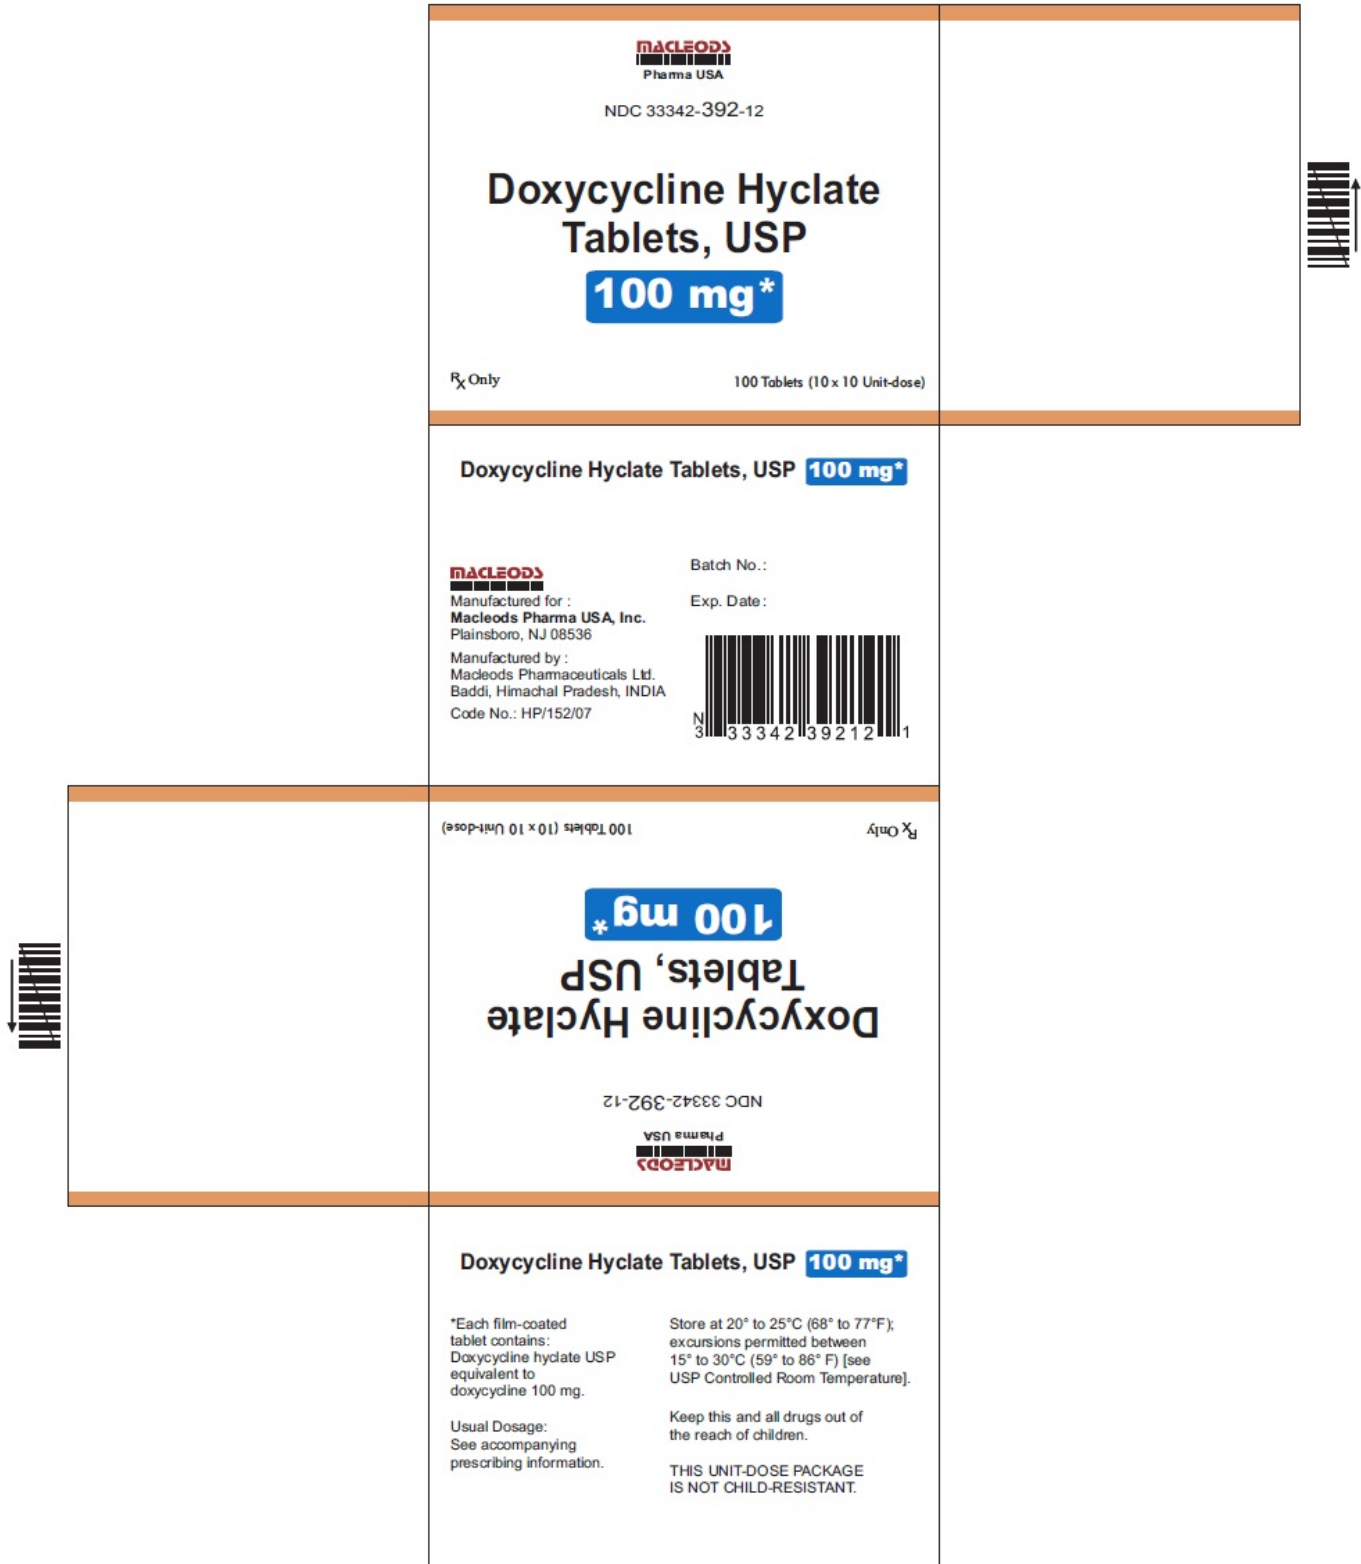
MACLEODS
Pharma USA

NDC 33342-392-12

Doxycycline Hyclate Tablets, USP

100 mg*

℞ Only

100 Tablets (10 x 10 Unit-dose)

Doxycycline Hyclate Tablets, USP 100 mg*

MACLEODS
Manufactured for :
Macleods Pharma USA, Inc.
Plainsboro, NJ 08536

Manufactured by :
Macleods Pharmaceuticals Ltd.
Baddi, Himachal Pradesh, INDIA

Code No.: HP/152/07

Batch No.:

Exp. Date:

N 3 33342 39212 1

100 Tablets (10 x 10 Unit-dose)

℞ Only

100 mg*

Doxycycline Hyclate Tablets, USP

NDC 33342-392-12

Pharma USA
MACLEODS

Doxycycline Hyclate Tablets, USP 100 mg*

*Each film-coated tablet contains: Doxycycline hyclate USP equivalent to doxycycline 100 mg.

Usual Dosage: See accompanying prescribing information.

Store at 20° to 25°C (68° to 77°F); excursions permitted between 15° to 30°C (59° to 86° F) [see USP Controlled Room Temperature].

Keep this and all drugs out of the reach of children.

THIS UNIT-DOSE PACKAGE IS NOT CHILD-RESISTANT.